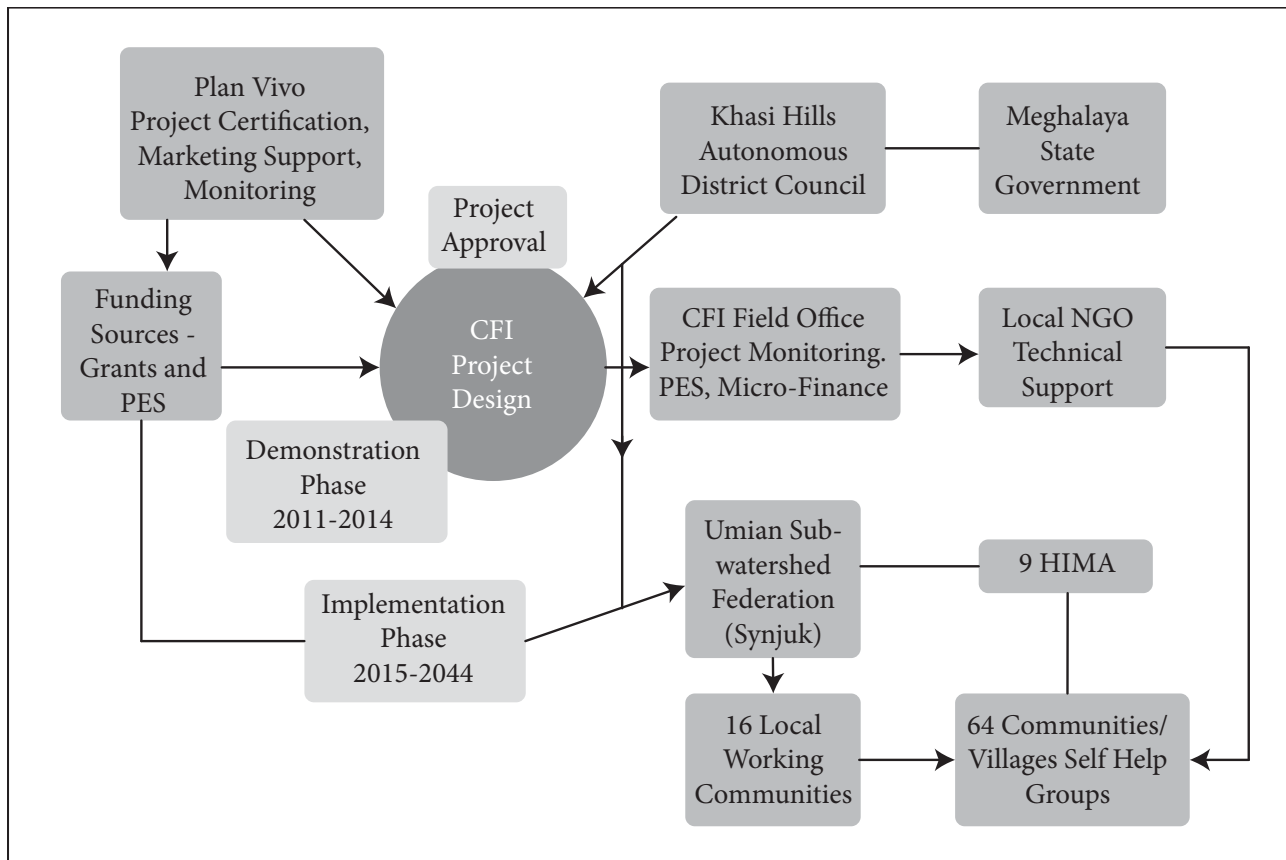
Plan Vivo Project Certification, Marketing Support, Monitoring

Khasi Hills Autonomous District Council

Meghalaya State Government

Project Approval

Funding Sources - Grants and PES

CFI Project Design

CFI Field Office Project Monitoring. PES, Micro-Finance

Local NGO Technical Support

Demonstration Phase 2011-2014

Umian Sub-watershed Federation (Synjuk)

9 HIMA

Implementation Phase 2015-2044

16 Local Working Communities

64 Communities/ Villages Self Help Groups